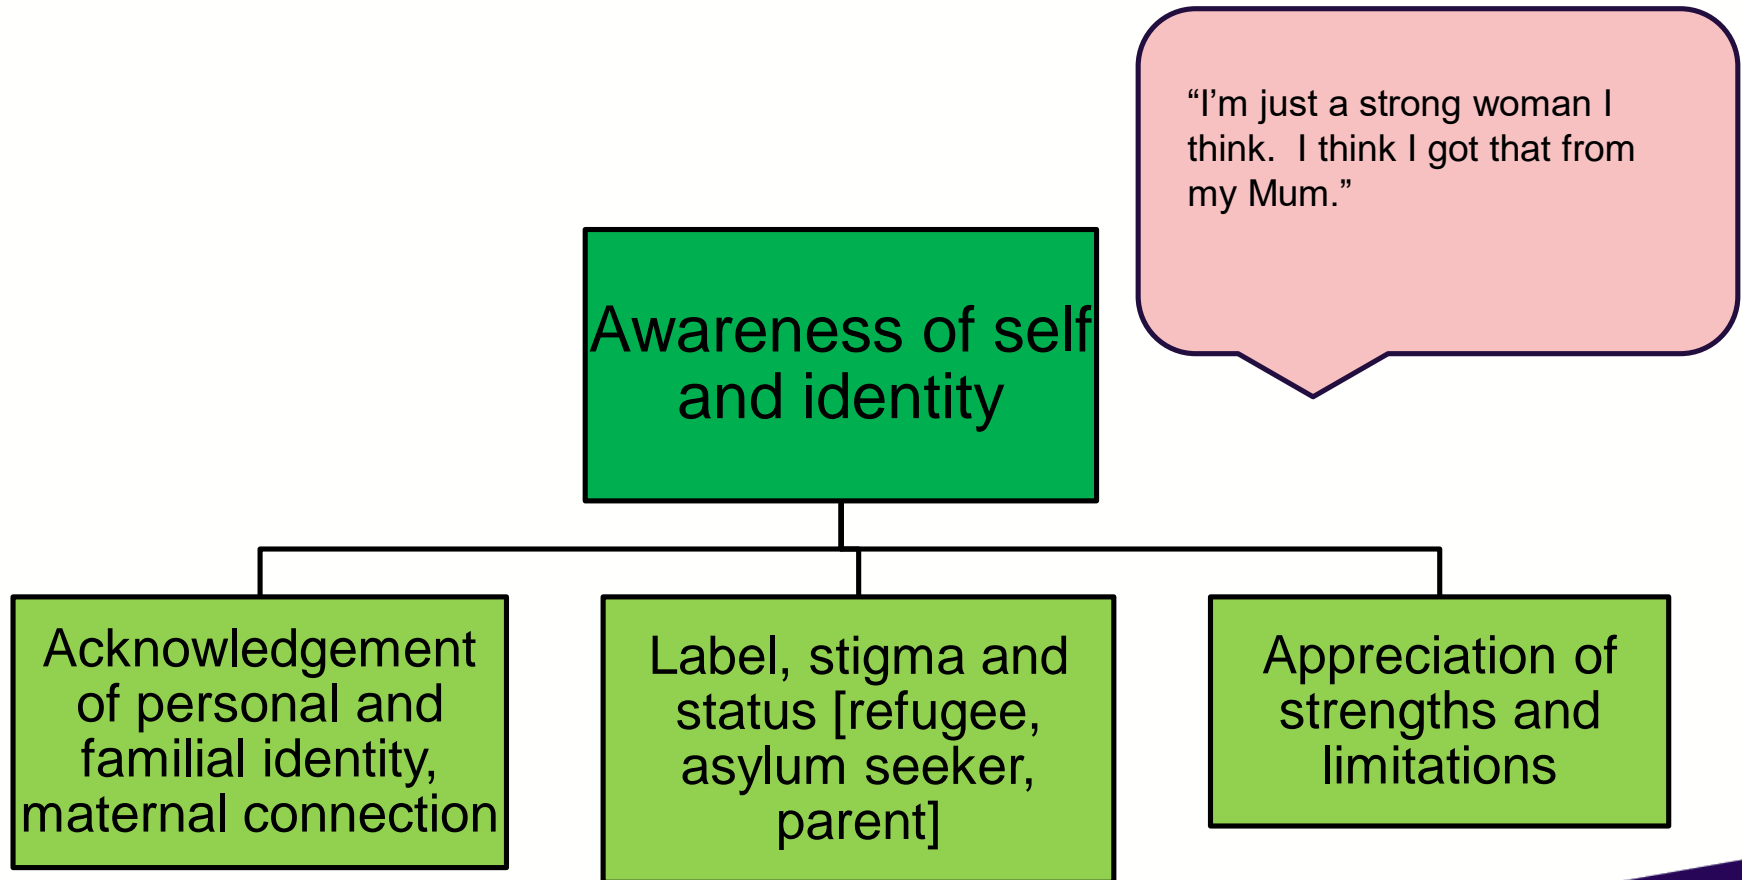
"I'm just a strong woman I think. I think I got that from my Mum."

Awareness of self and identity

Acknowledgement of personal and familial identity, maternal connection

Label, stigma and status [refugee, asylum seeker, parent]

Appreciation of strengths and limitations